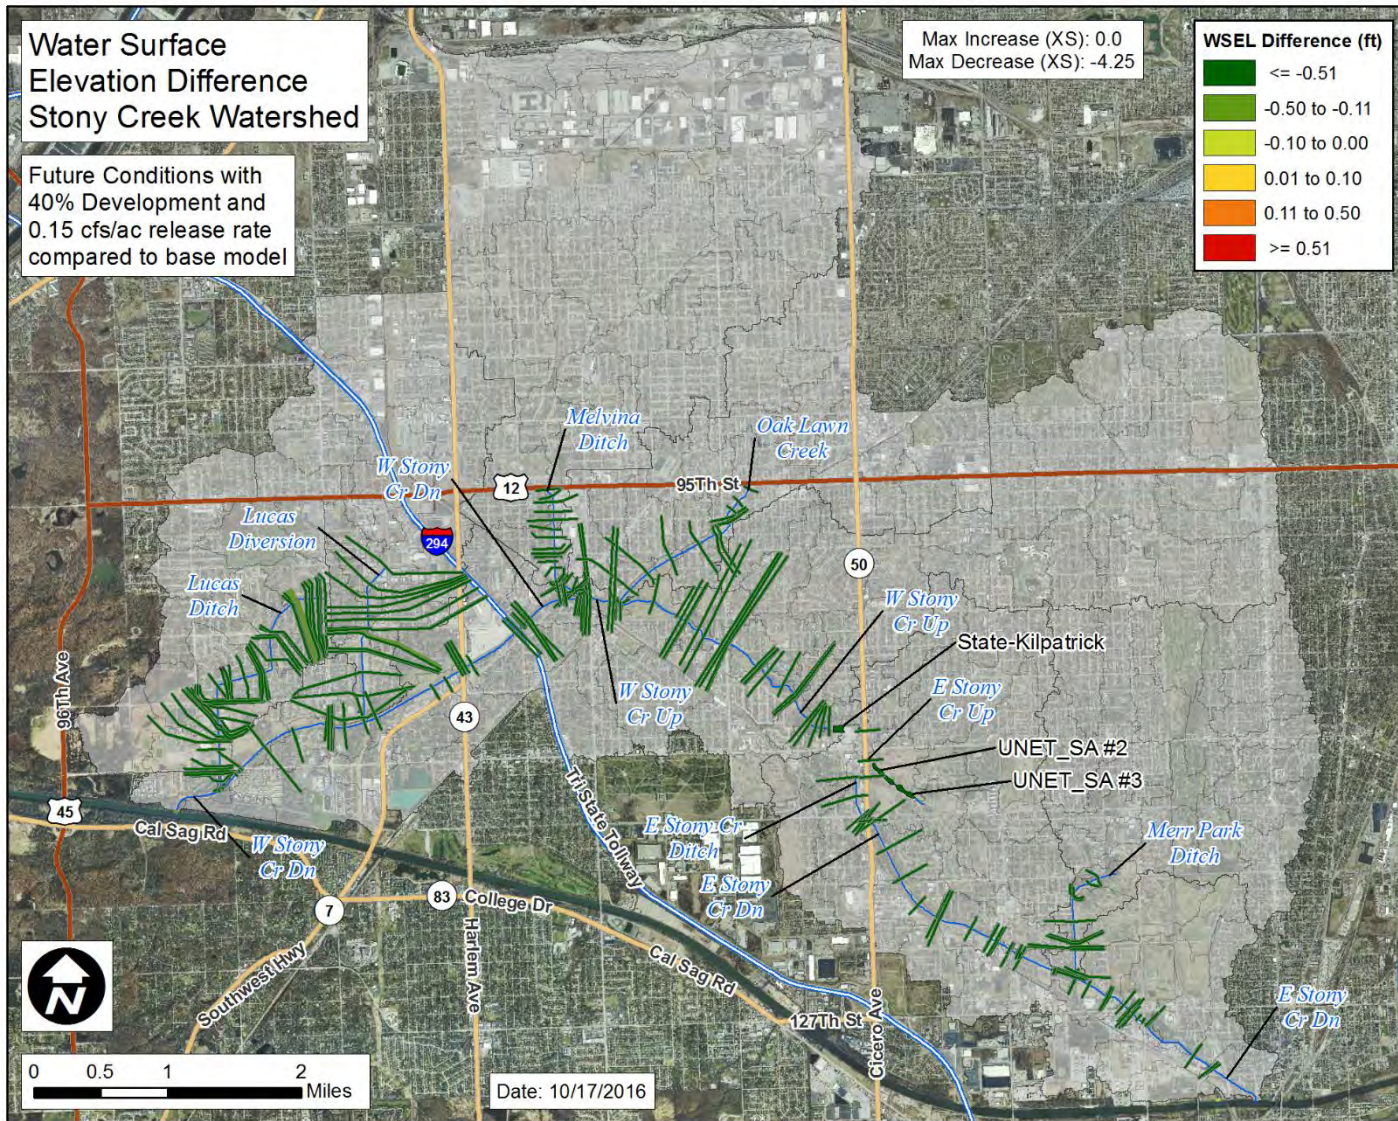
Water Surface Elevation Difference Stony Creek Watershed

Future Conditions with 40% Development and 0.15 cfs/ac release rate compared to base model

Max Increase (XS): 0.0
Max Decrease (XS): -4.25

WSEL Difference (ft)
<= -0.51
-0.50 to -0.11
-0.10 to 0.00
0.01 to 0.10
0.11 to 0.50
>= 0.51

Melvina Ditch
Oak Lawn Creek
W Stony Cr Dn
12
95Th St
Lucas Diversion
294
Lucas Ditch
50
W Stony Cr Up
State-Kilpatrick
W Stony Cr Up
E Stony Cr Up
96Th Ave
43
UNET_SA #2
UNET_SA #3
45
Cal Sag Rd
W Stony Cr Dn
Tri State Tollway
E Stony Cr Ditch
Merr Park Ditch
E Stony Cr Dn
7
83
College Dr
Harlem Ave
Cal Sag Rd
Southwest Hwy
E Stony Cr Dn
127Th St
Cicero Ave
N
0 0.5 1 2 Miles
Date: 10/17/2016